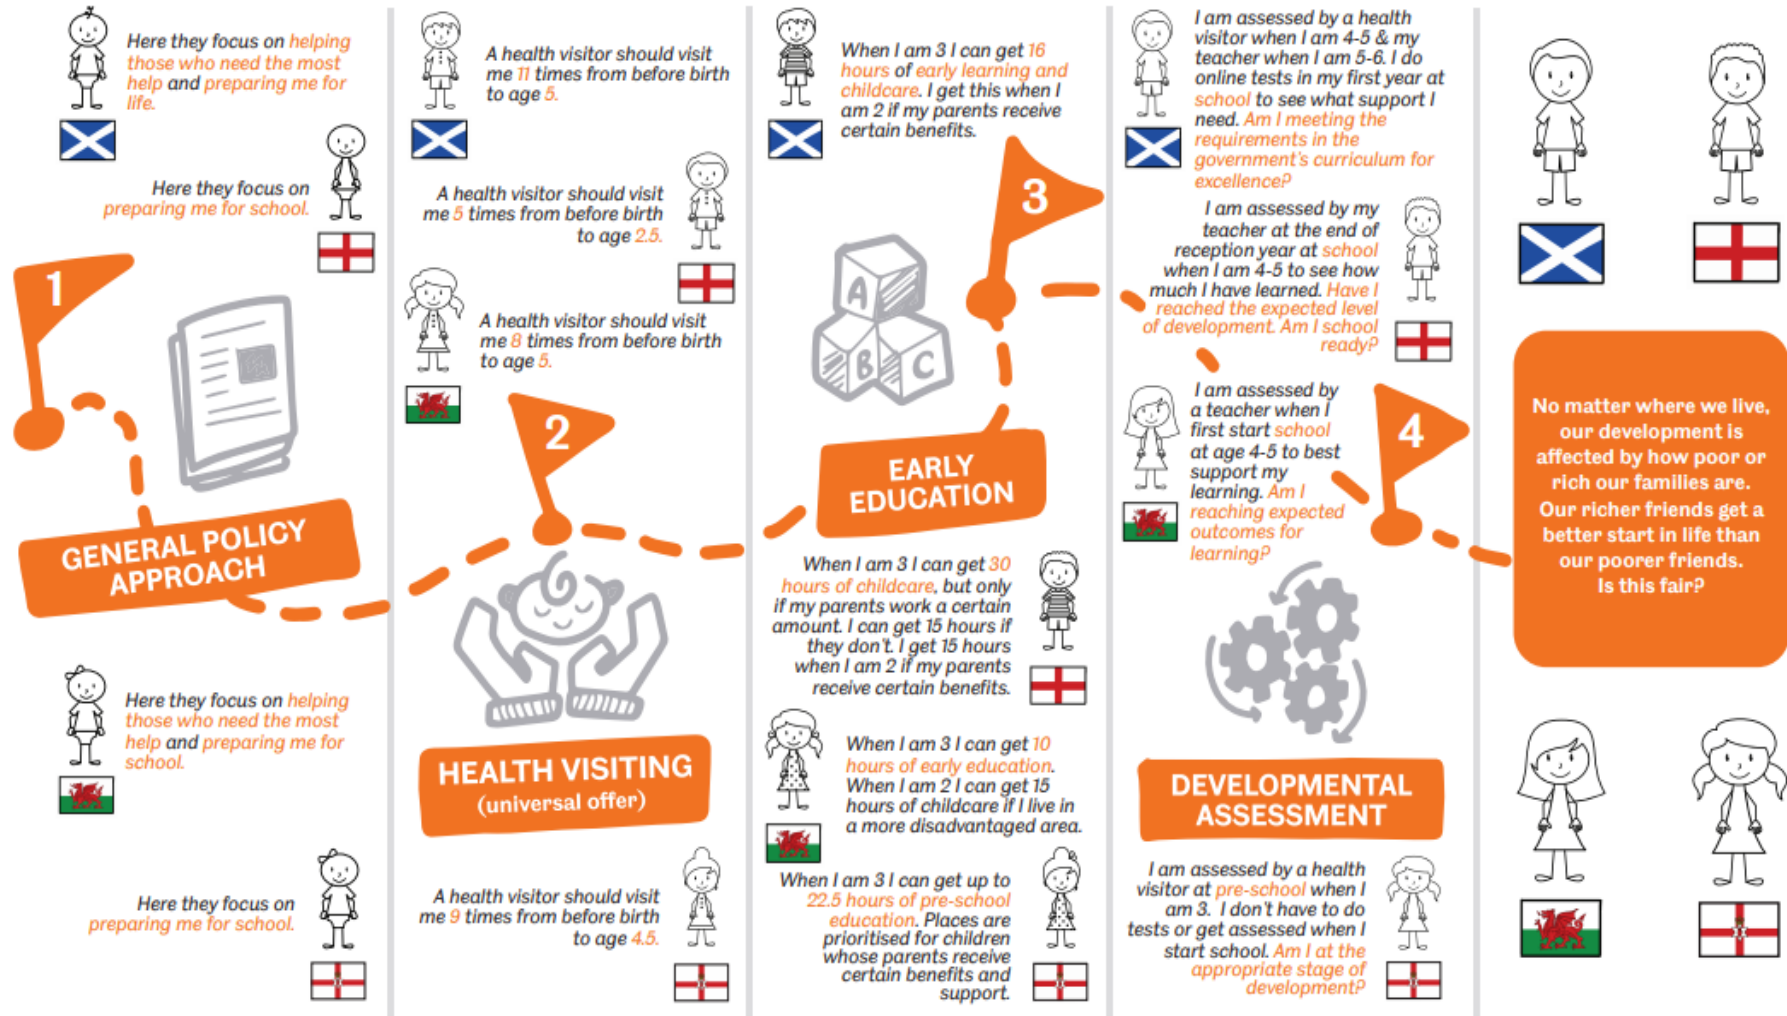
Here they focus on helping those who need the most help and preparing me for life.

Here they focus on preparing me for school.

1

GENERAL POLICY APPROACH

Here they focus on helping those who need the most help and preparing me for school.

Here they focus on preparing me for school.

A health visitor should visit me 11 times from before birth to age 5.

A health visitor should visit me 5 times from before birth to age 2.5.

A health visitor should visit me 8 times from before birth to age 5.

2

HEALTH VISITING (universal offer)

A health visitor should visit me 9 times from before birth to age 4.5.

When I am 3 I can get 16 hours of early learning and childcare. I get this when I am 2 if my parents receive certain benefits.

3

A B C

EARLY EDUCATION

When I am 3 I can get 30 hours of childcare, but only if my parents work a certain amount. I can get 15 hours if they don't. I get 15 hours when I am 2 if my parents receive certain benefits.

When I am 3 I can get 10 hours of early education. When I am 2 I can get 15 hours of childcare if I live in a more disadvantaged area.

When I am 3 I can get up to 22.5 hours of pre-school education. Places are prioritised for children whose parents receive certain benefits and support.

I am assessed by a health visitor when I am 4-5 & my teacher when I am 5-6. I do online tests in my first year at school to see what support I need. Am I meeting the requirements in the government's curriculum for excellence?

I am assessed by my teacher at the end of reception year at school when I am 4-5 to see how much I have learned. Have I reached the expected level of development. Am I school ready?

I am assessed by a teacher when I first start school at age 4-5 to best support my learning. Am I reaching expected outcomes for learning?

4

DEVELOPMENTAL ASSESSMENT

I am assessed by a health visitor at pre-school when I am 3. I don't have to do tests or get assessed when I start school. Am I at the appropriate stage of development?

No matter where we live, our development is affected by how poor or rich our families are. Our richer friends get a better start in life than our poorer friends. Is this fair?